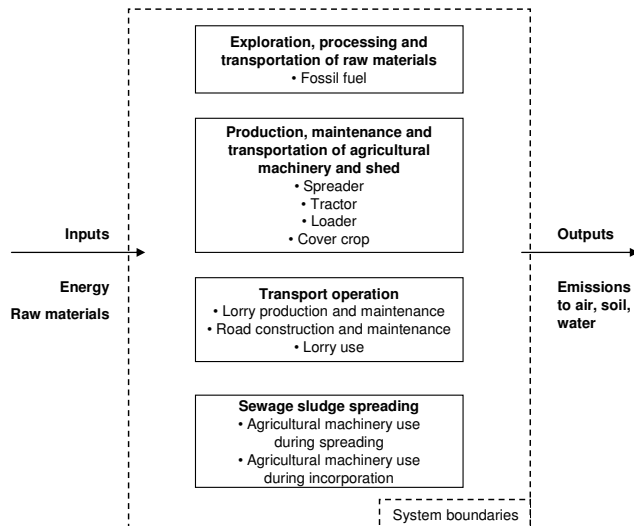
Exploration, processing and transportation of raw materials
• Fossil fuel

Production, maintenance and transportation of agricultural machinery and shed
• Spreader
• Tractor
• Loader
• Cover crop

Inputs

Energy

Raw materials

Outputs

Emissions to air, soil, water

Transport operation
• Lorry production and maintenance
• Road construction and maintenance
• Lorry use

Sewage sludge spreading
• Agricultural machinery use during spreading
• Agricultural machinery use during incorporation

System boundaries